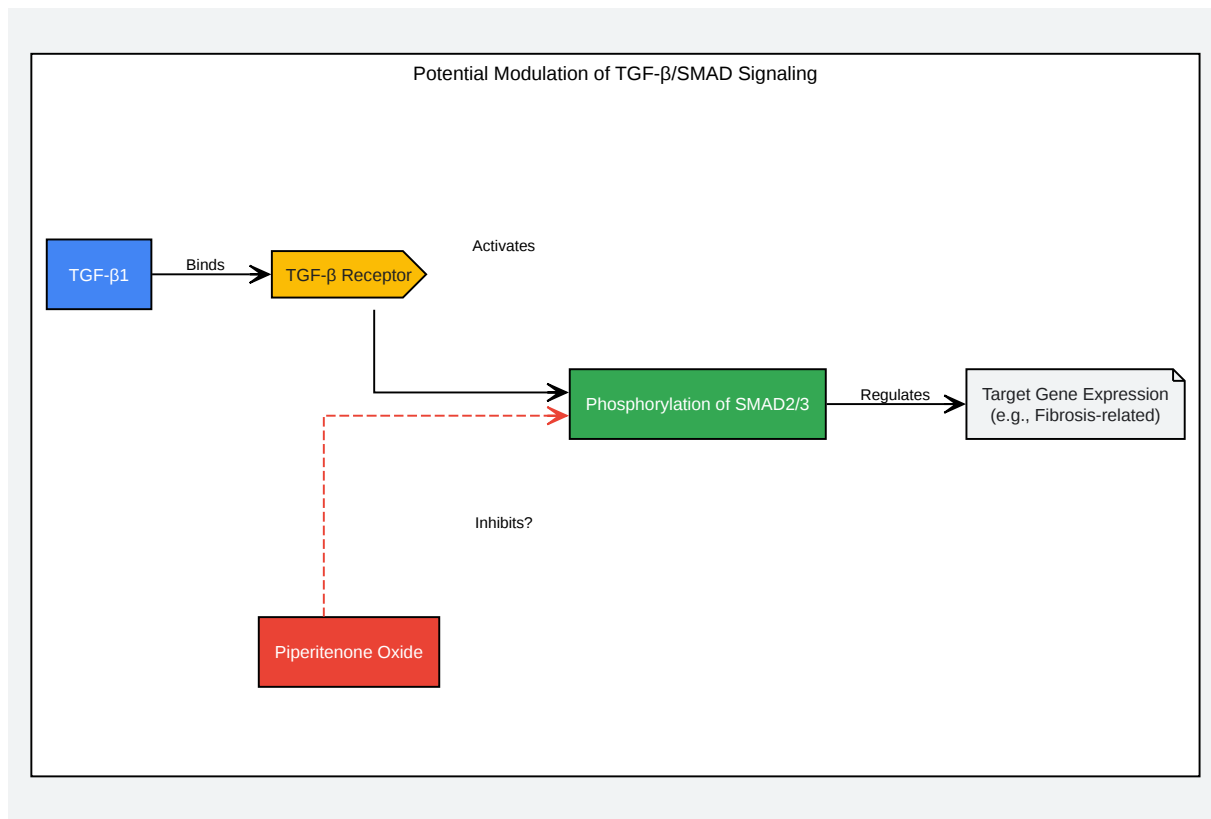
Potential Modulation of TGF-β/SMAD Signaling

TGF-β1

Binds

TGF-β Receptor

Activates

Phosphorylation of SMAD2/3

Regulates

Target Gene Expression
(e.g., Fibrosis-related)

Inhibits?

Piperitenone Oxide